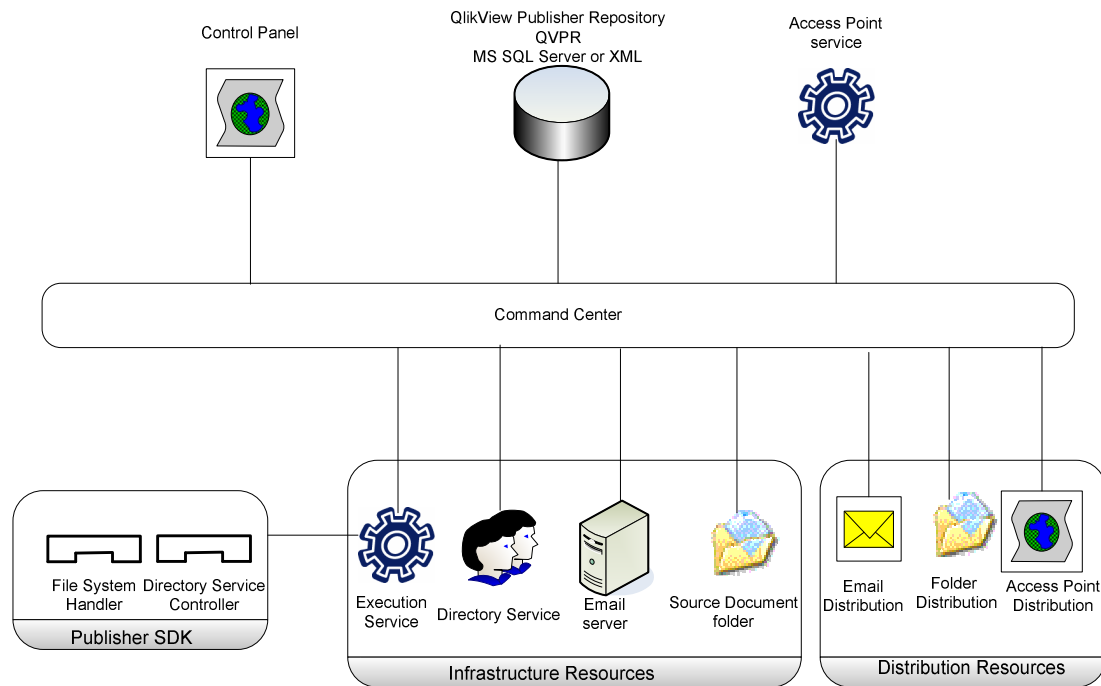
Control Panel

QlikView Publisher Repository
QVPR
MS SQL Server or XML

Access Point
service

Command Center

File System Handler

Directory Service Controller

Publisher SDK

Execution Service

Directory Service

Email server

Source Document folder

Infrastructure Resources

Email Distribution

Folder Distribution

Access Point Distribution

Distribution Resources